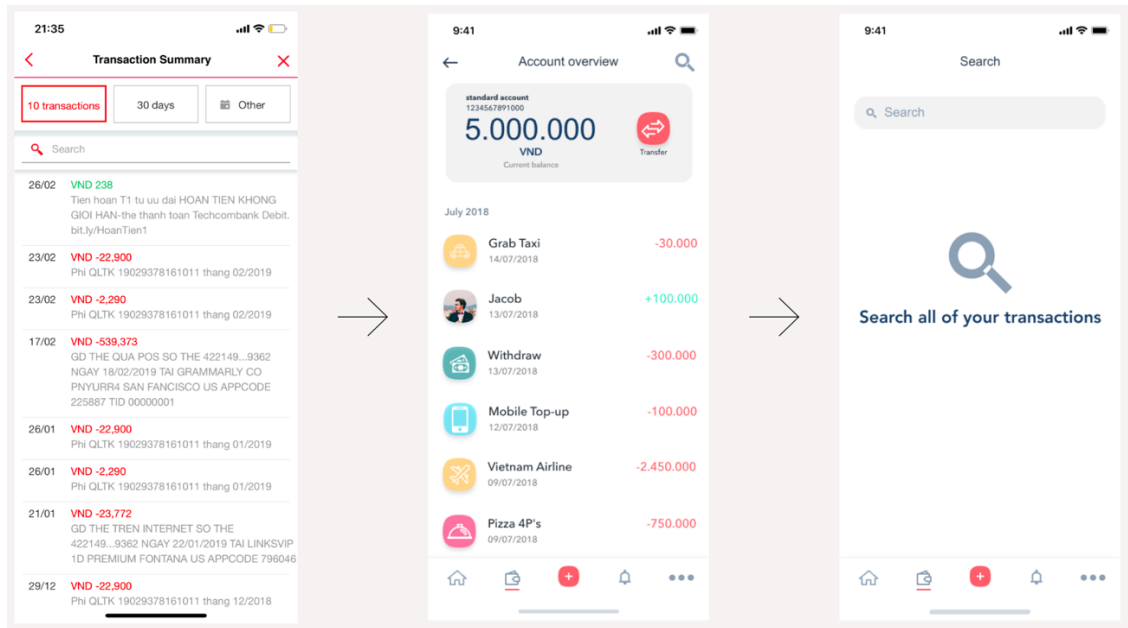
21:35

Transaction Summary

10 transactions | 30 days | Other

Search

26/02 VND 238
Tien hoan T1 tu uu dai HOAN TIEN KHONG GIOI HAN-the thanh toan Techcombank Debit. bit.ly/HoanTien1

23/02 VND -22,900
Phi QLTK 19029378161011 thang 02/2019

23/02 VND -2,290
Phi QLTK 19029378161011 thang 02/2019

17/02 VND -539,373
GD THE QUA POS SO THE 422149...9362 NGAY 18/02/2019 TAI GRAMMARLY CO PNYURR4 SAN FANCISCO US APPCODE 225887 TID 00000001

26/01 VND -22,900
Phi QLTK 19029378161011 thang 01/2019

26/01 VND -2,290
Phi QLTK 19029378161011 thang 01/2019

21/01 VND -23,772
GD THE TREN INTERNET SO THE 422149...9362 NGAY 22/01/2019 TAI LINKSVIP 1D PREMIUM FONTANA US APPCODE 796046

29/12 VND -22,900
Phi QLTK 19029378161011 thang 12/2018

9:41

Account overview

standard account
1234567891000
5.000.000
VND
Current balance
Transfer

July 2018

Grab Taxi 14/07/2018 -30.000
Jacob 13/07/2018 +100.000
Withdraw 13/07/2018 -300.000
Mobile Top-up 12/07/2018 -100.000
Vietnam Airline 09/07/2018 -2.450.000
Pizza 4P's 09/07/2018 -750.000

9:41

Search

Search

Search all of your transactions